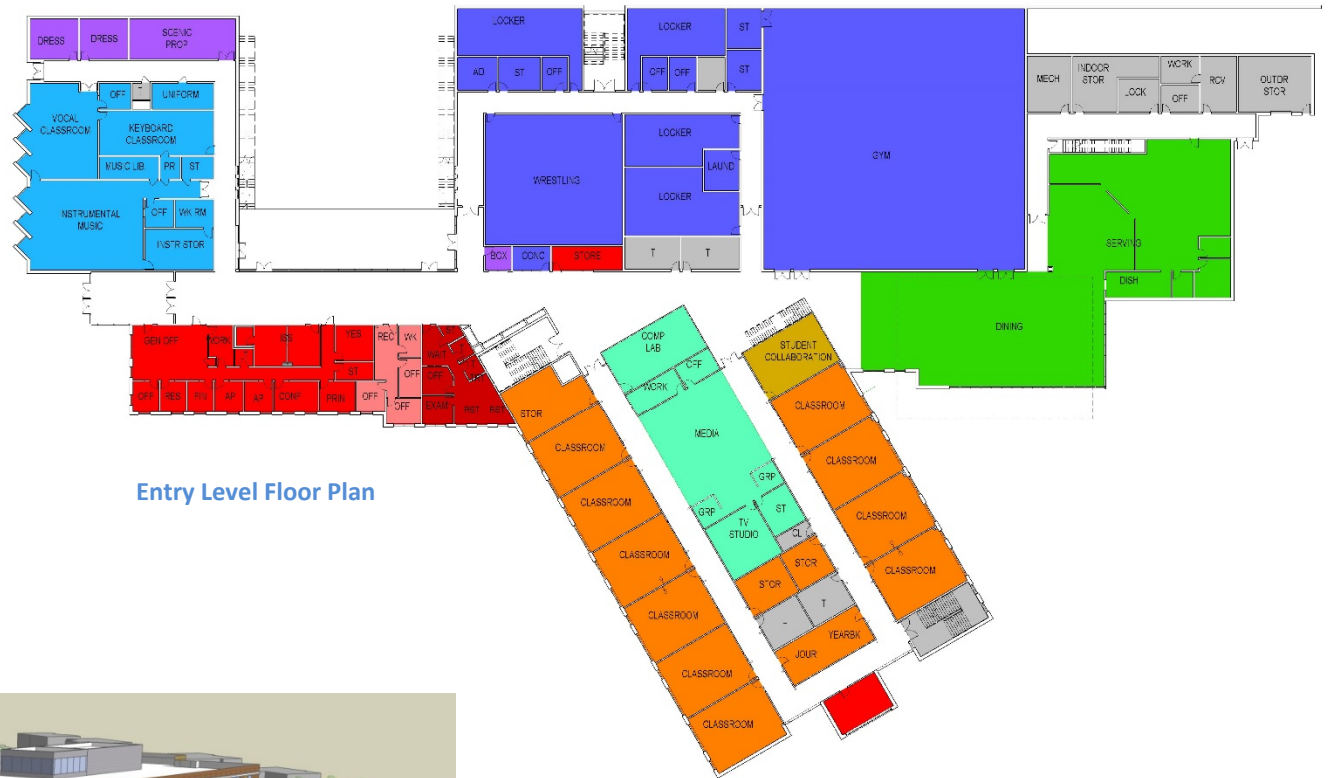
DRESS DRESS SCENIC PROP

OFF UNIFORM

VOCAL CLASSROOM

KEYBOARD CLASSROOM

MUSIC LIB PR ST

INSTRUMENTAL MUSIC

OFF WK RM

INSTR STOR

LOCKER

AD ST OFF

LOCKER ST

OFF OFF ST

LOCKER

WRESTLING

LAUND

LOCKER

BOX CONC STORE

T T

GYM

MECH INDOOR STOR

WORK

LOCK

OFF

RCV

OUTDR STOR

SERVING

DISH

DINING

GEN OFF WORK ISS YES REC WK

OFF RES FIN AP AP CONF

ST

PRIN OFF

OFF

WAIT

OFF

OFF

EXAM RST RST

STOR

CLASSROOM

CLASSROOM

CLASSROOM

CLASSROOM

CLASSROOM

CLASSROOM

COMP LAB

WORK OFF

MEDIA

GRP

GRP

ST

TV STUDIO

CL

STOR

STOR

T

YEARBK

JOUR

STUDENT COLLABORATION

CLASSROOM

CLASSROOM

CLASSROOM

CLASSROOM

Entry Level Floor Plan